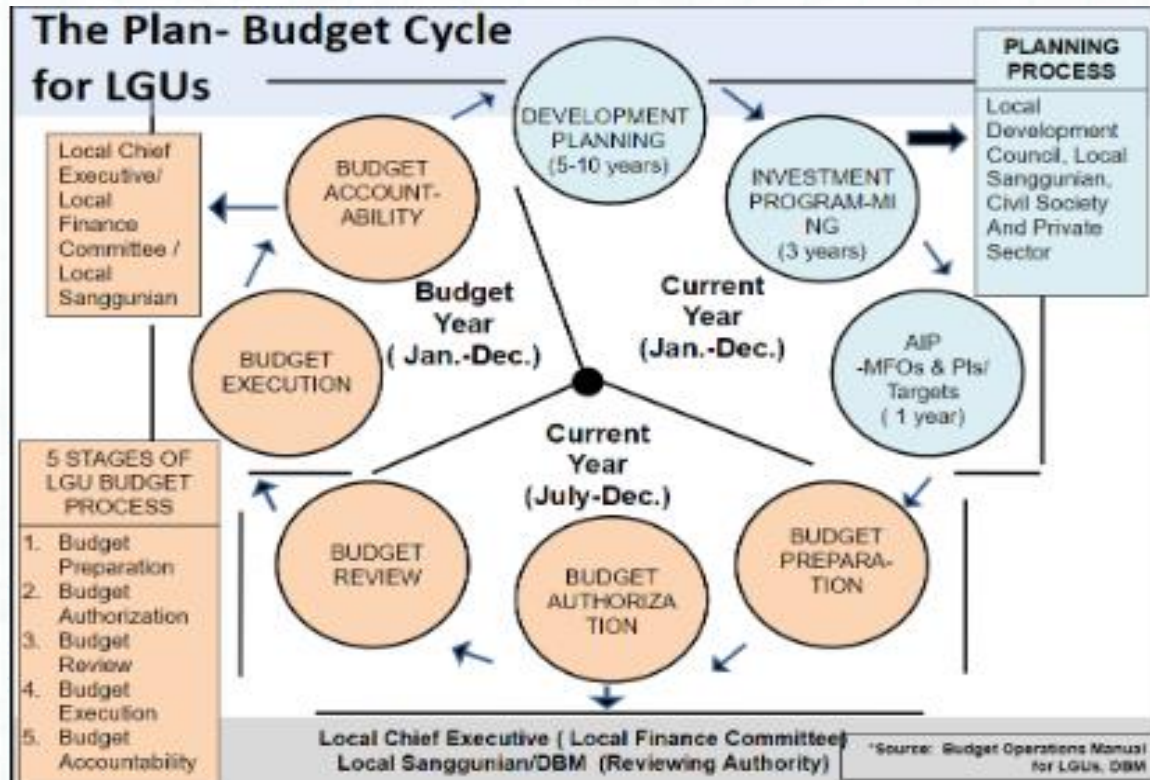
The Plan- Budget Cycle for LGUs

PLANNING PROCESS

Local Development Council, Local Sanggunian, Civil Society And Private Sector

Local Chief Executive/ Local Finance Committee / Local Sanggunian

DEVELOPMENT PLANNING (5-10 years)

INVESTMENT PROGRAM-MING (3 years)

AIP -MFOs & PIs/ Targets ( 1 year)

BUDGET PREPARATION

BUDGET AUTHORIZATION

BUDGET REVIEW

BUDGET EXECUTION

BUDGET ACCOUNTABILITY

Budget Year ( Jan.-Dec.)

Current Year (Jan.-Dec.)

Current Year (July-Dec.)

5 STAGES OF LGU BUDGET PROCESS

1. Budget Preparation
2. Budget Authorization
3. Budget Review
4. Budget Execution
5. Budget Accountability

Local Chief Executive ( Local Finance Committee)
Local Sanggunian/DBM (Reviewing Authority)

*Source: Budget Operations Manual for LGUs, DBM